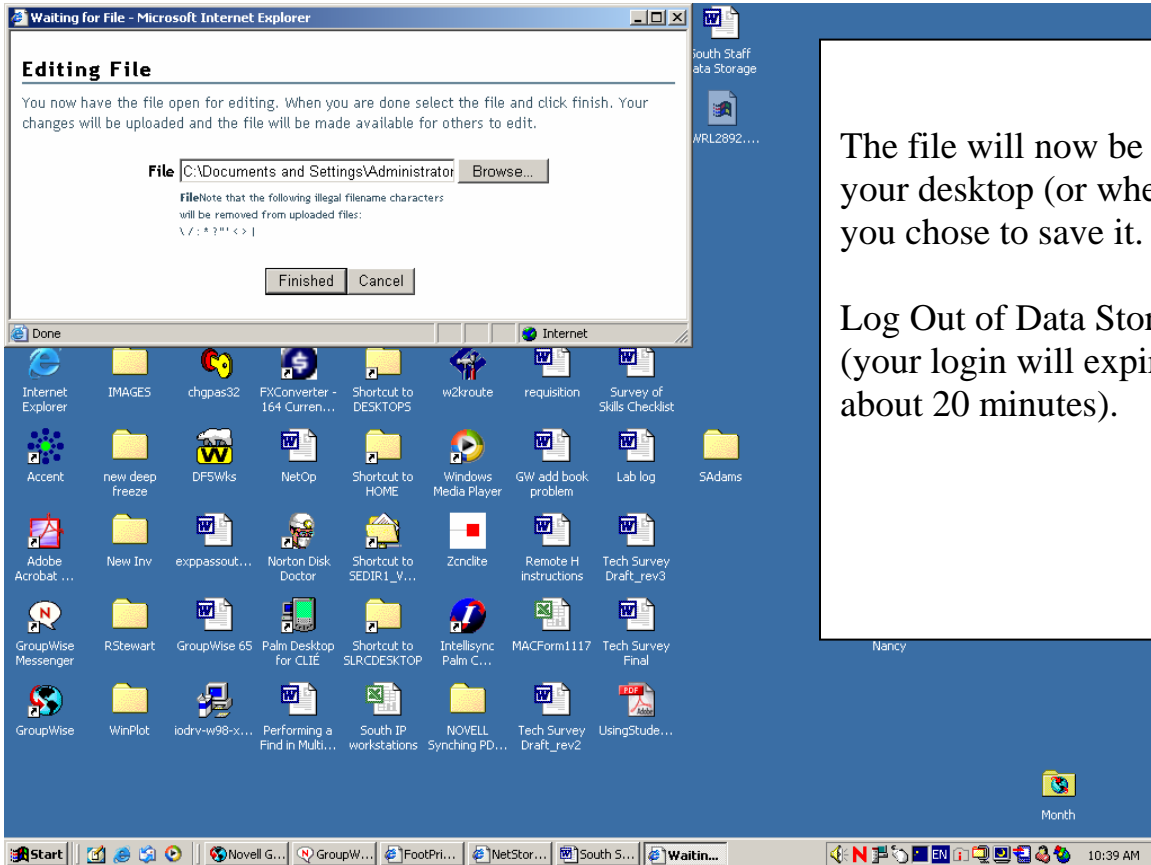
Waiting for File - Microsoft Internet Explorer

Editing File

You now have the file open for editing. When you are done select the file and click finish. Your changes will be uploaded and the file will be made available for others to edit.

File C:\Documents and Settings\Administrator Browse...

FileNote that the following illegal filename characters will be removed from uploaded files:
\ / : * ? " ' < > |

Finished Cancel

Done Internet

South Staff
ata Storage

WRL2892....

The file will now be
your desktop (or whe
you chose to save it.

Log Out of Data Stor
(your login will expir
about 20 minutes).

Internet Explorer
IMAGES
chgpas32
FXConverter - 164 Curren...
Shortcut to DESKTOPS
w2kroute
requisition
Survey of Skills Checklist
Accent
new deep freeze
DF5Wks
NetOp
Shortcut to HOME
Windows Media Player
GW add book problem
Lab log
SAdams
Adobe Acrobat ...
New Inv
exppassout...
Norton Disk Doctor
Shortcut to SEDIR1_V...
Zcnclite
Remote H instructions
Tech Survey Draft_rev3
GroupWise Messenger
RStewart
GroupWise 65
Palm Desktop for CLIÉ
Shortcut to SLRCDESKTOP
Intellisync Palm C...
MACForm1117
Tech Survey Final
Nancy
GroupWise
WinPlot
iodrv-w98-x...
Performing a Find in Multi...
South IP workstations
NOVELL Synching PD...
Tech Survey Draft_rev2
UsingStude...
Month

Start
Novell G...
GroupW...
FootPri...
NetStor...
South S...
Waitin...
10:39 AM